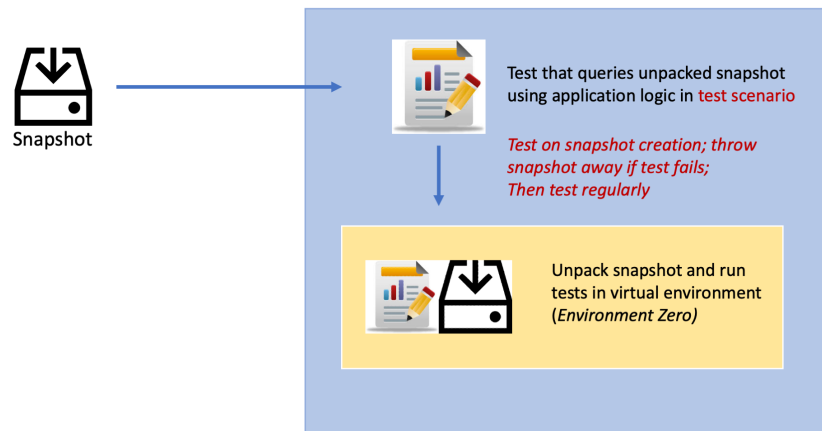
Snapshot

Test that queries unpacked snapshot using application logic in test scenario

*Test on snapshot creation; throw snapshot away if test fails; Then test regularly*

Unpack snapshot and run tests in virtual environment (*Environment Zero)*